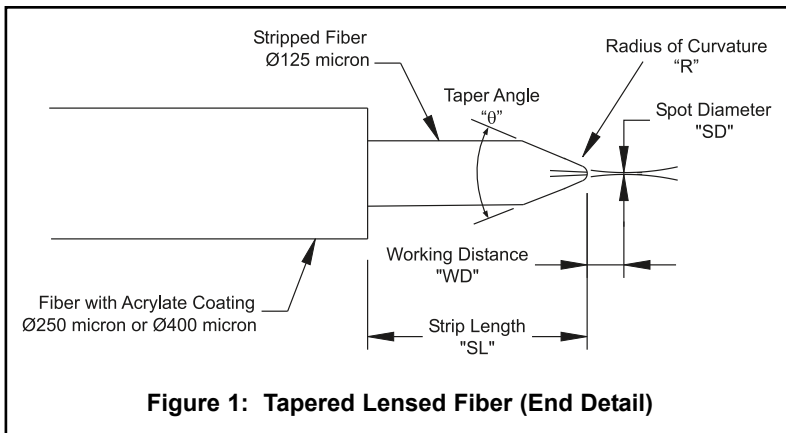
Stripped Fiber
Ø125 micron

Radius of Curvature
"R"

Taper Angle
"θ"

Spot Diameter
"SD"

Working Distance
"WD"

Fiber with Acrylate Coating
Ø250 micron or Ø400 micron

Strip Length
"SL"

Figure 1: Tapered Lensed Fiber (End Detail)